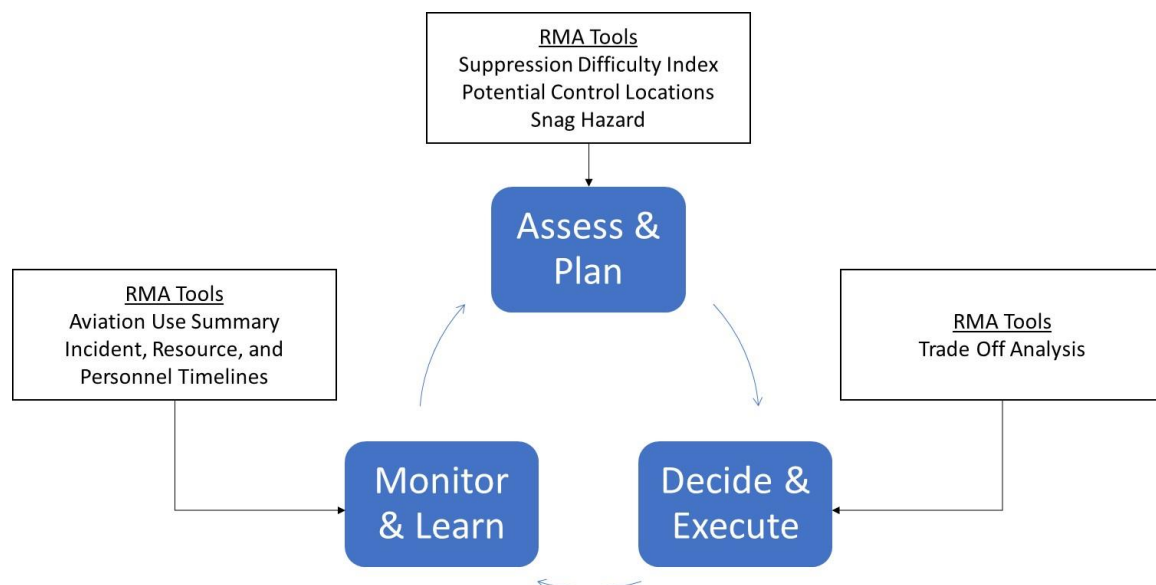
RMA Tools
Suppression Difficulty Index
Potential Control Locations
Snag Hazard

Assess & Plan

RMA Tools
Aviation Use Summary
Incident, Resource, and Personnel Timelines

RMA Tools
Trade Off Analysis

Monitor & Learn

Decide & Execute